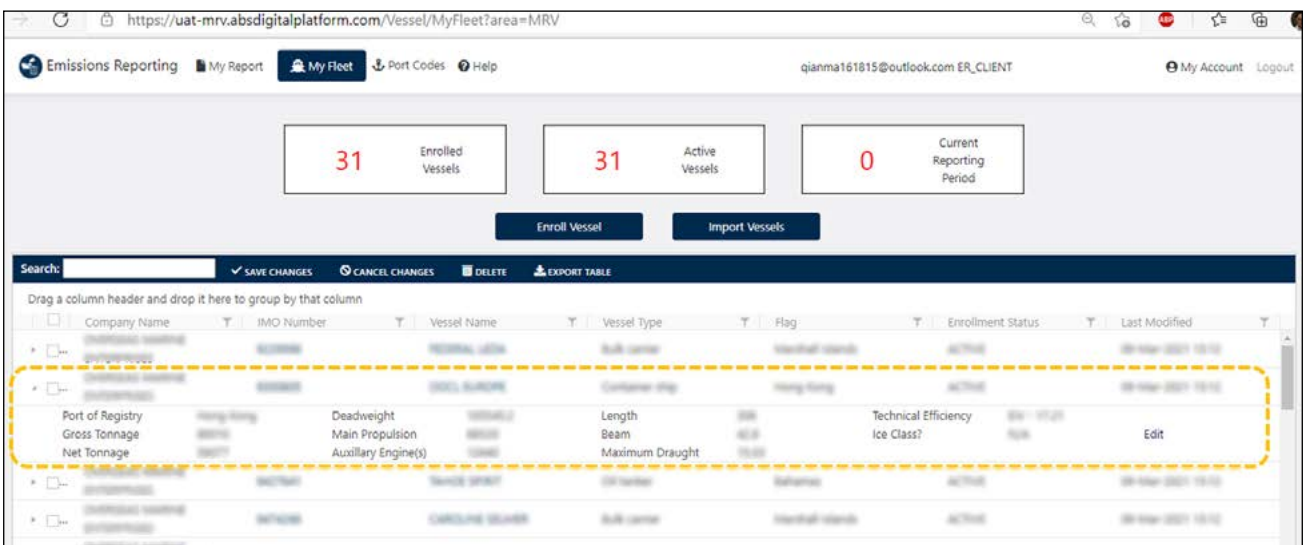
https://uat-mrv.absdigitalplatform.com/Vessel/MyFleet?area=MRV

Emissions Reporting My Report My Fleet Port Codes Help qianma161815@outlook.com ER_CLIENT My Account Logout

31 Enrolled Vessels

31 Active Vessels

0 Current Reporting Period

Enroll Vessel Import Vessels

Search: SAVE CHANGES CANCEL CHANGES DELETE EXPORT TABLE

Drag a column header and drop it here to group by that column

| Company Name | IMO Number | Vessel Name | Vessel Type | Flag | Enrollment Status | Last Modified |
|---|---|---|---|---|---|---|
| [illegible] | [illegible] | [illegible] | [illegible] | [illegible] | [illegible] | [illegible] |
| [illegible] | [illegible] | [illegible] | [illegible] | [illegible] | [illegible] | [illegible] |

Port of Registry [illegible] Deadweight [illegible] Length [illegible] Technical Efficiency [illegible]
Gross Tonnage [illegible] Main Propulsion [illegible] Beam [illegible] Ice Class? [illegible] Edit
Net Tonnage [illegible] Auxillary Engine(s) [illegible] Maximum Draught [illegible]

| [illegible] | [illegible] | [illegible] | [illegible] | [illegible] | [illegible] | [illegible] |
|---|---|---|---|---|---|---|
| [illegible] | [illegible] | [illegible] | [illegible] | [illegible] | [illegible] | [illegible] |